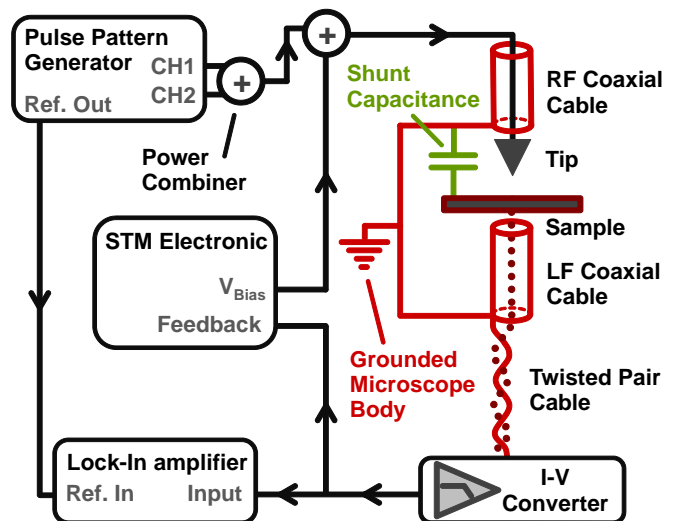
Pulse Pattern Generator
CH1
CH2
Ref. Out
+
+
Power Combiner
Shunt Capacitance
RF Coaxial Cable
Tip
Sample
STM Electronic
$V_{Bias}$
Feedback
LF Coaxial Cable
Grounded Microscope Body
Twisted Pair Cable
Lock-In amplifier
Ref. In
Input
I-V Converter